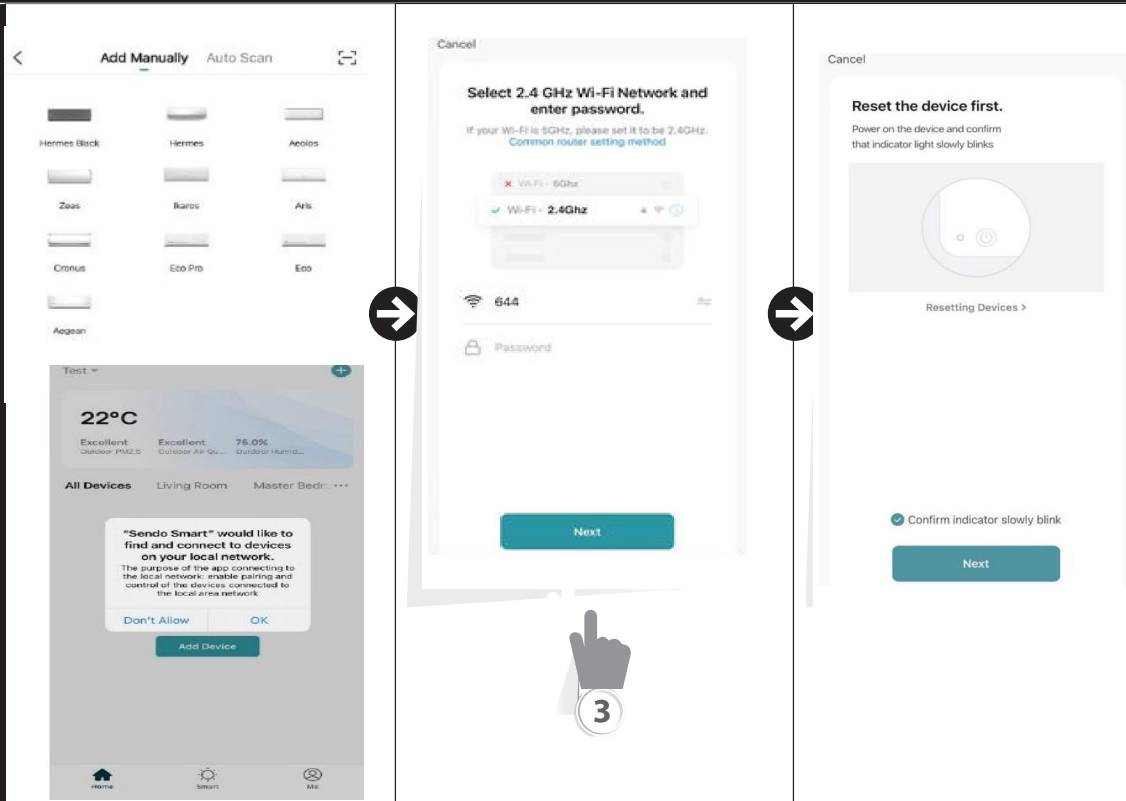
Add Manually Auto Scan

Hermes Black
Hermes
Aeolos
Zeas
Ikaros
Aris
Cronus
Eco Pro
Eco
Aegean

Test

22°C
Excellent Outdoor PM2.5
Excellent Outdoor Air Qu...
76.0% Outdoor Humid...

All Devices Living Room Master Bedr

"Sendo Smart" would like to find and connect to devices on your local network.
The purpose of the app connecting to the local network: enable pairing and control of the devices connected to the local area network

Don't Allow OK

Add Device

Home Smart Me

Cancel

Select 2.4 GHz Wi-Fi Network and enter password.
If your Wi-Fi is 5GHz, please set it to be 2.4GHz.
Common router setting method

Wi-Fi - 5Ghz
Wi-Fi - 2.4Ghz

644

Password

Next

3

Cancel

Reset the device first.
Power on the device and confirm that indicator light slowly blinks

Resetting Devices >

Confirm indicator slowly blink

Next